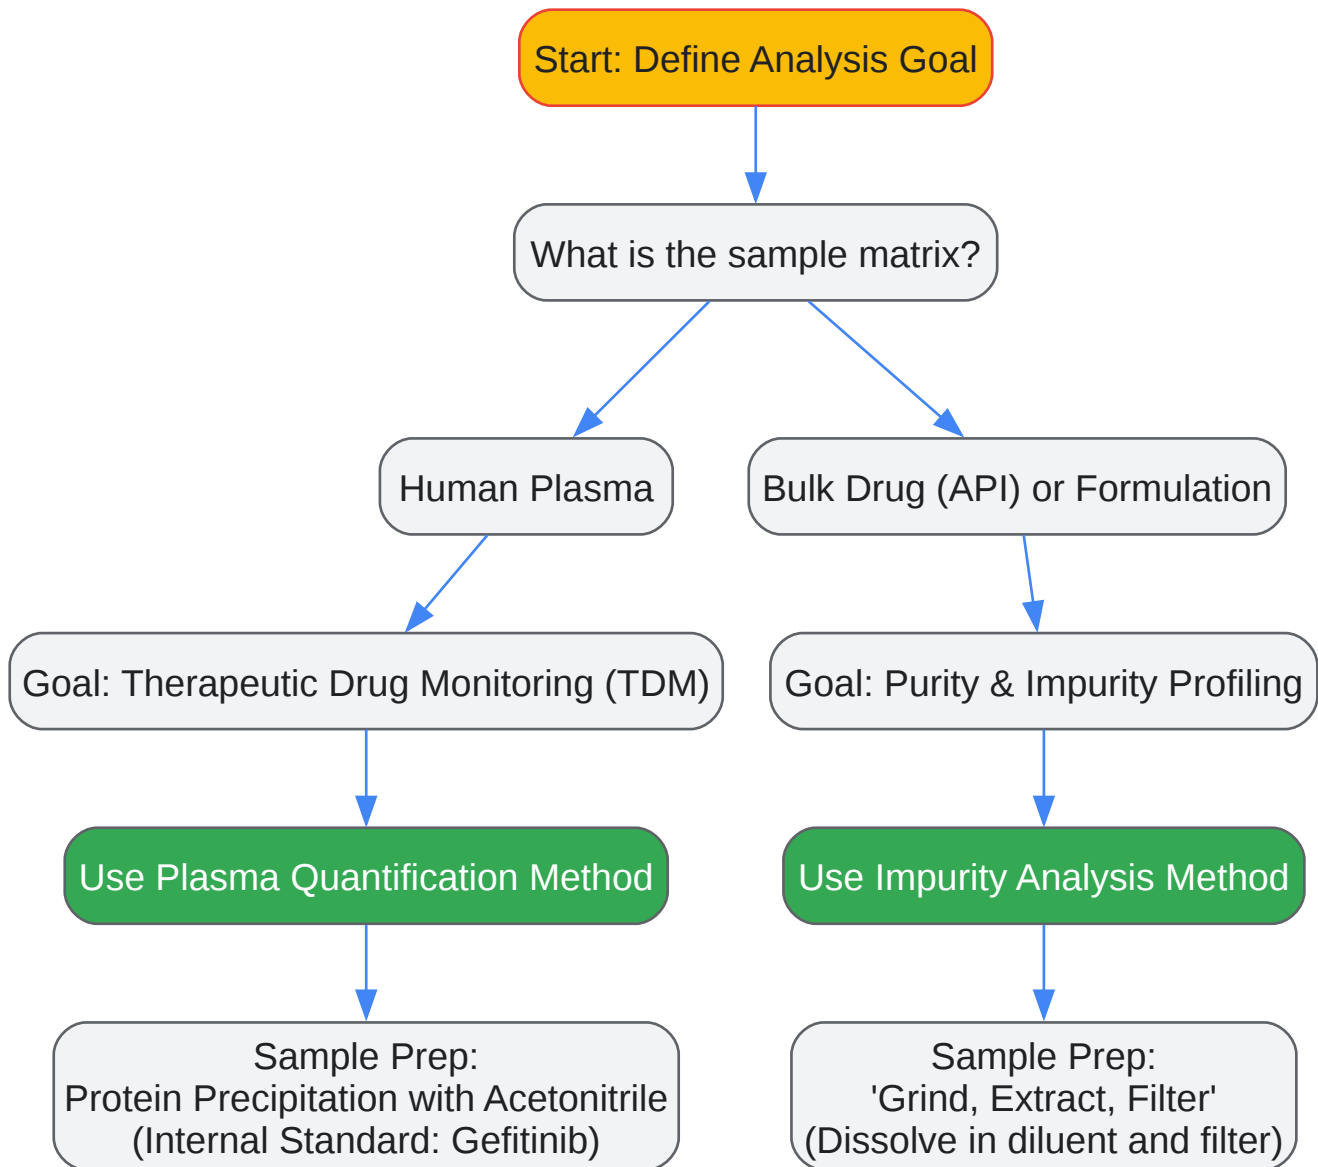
Start: Define Analysis Goal

What is the sample matrix?

Human Plasma

Bulk Drug (API) or Formulation

Goal: Therapeutic Drug Monitoring (TDM)

Goal: Purity & Impurity Profiling

Use Plasma Quantification Method

Use Impurity Analysis Method

Sample Prep:
Protein Precipitation with Acetonitrile
(Internal Standard: Gefitinib)

Sample Prep:
'Grind, Extract, Filter'
(Dissolve in diluent and filter)